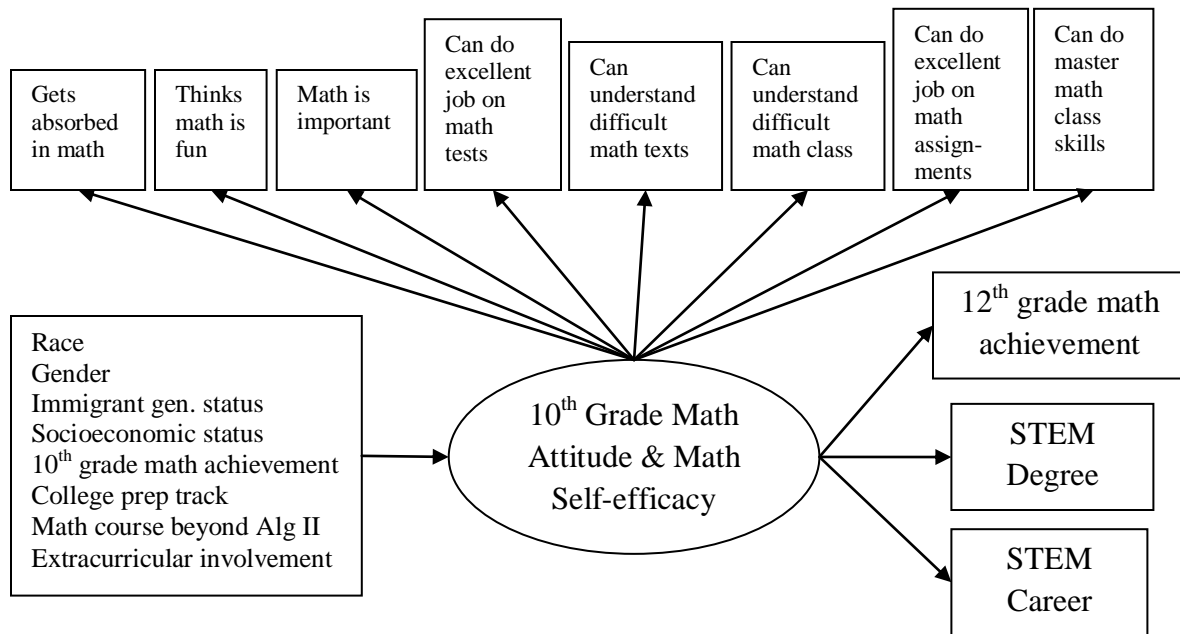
Gets absorbed in math

Thinks math is fun

Math is important

Can do excellent job on math tests

Can understand difficult math texts

Can understand difficult math class

Can do excellent job on math assignments

Can do master math class skills

Race
Gender
Immigrant gen. status
Socioeconomic status
10$^{th}$ grade math achievement
College prep track
Math course beyond Alg II
Extracurricular involvement

10$^{th}$ Grade Math Attitude & Math Self-efficacy

12$^{th}$ grade math achievement

STEM Degree

STEM Career